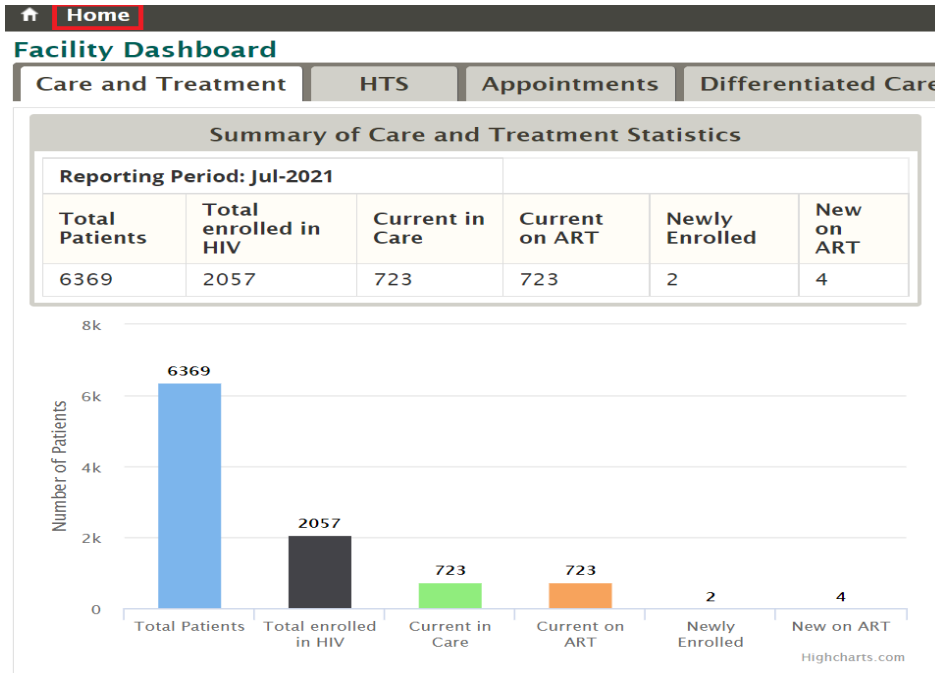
Home

Facility Dashboard

Care and Treatment | HTS | Appointments | Differentiated Care

Summary of Care and Treatment Statistics

Reporting Period: Jul-2021

| Total Patients | Total enrolled in HIV | Current in Care | Current on ART | Newly Enrolled | New on ART |
|---|---|---|---|---|---|
| 6369 | 2057 | 723 | 723 | 2 | 4 |

8k
6k
4k
2k
0

Number of Patients

6369
2057
723
723
2
4

Total Patients
Total enrolled in HIV
Current in Care
Current on ART
Newly Enrolled
New on ART

Highcharts.com